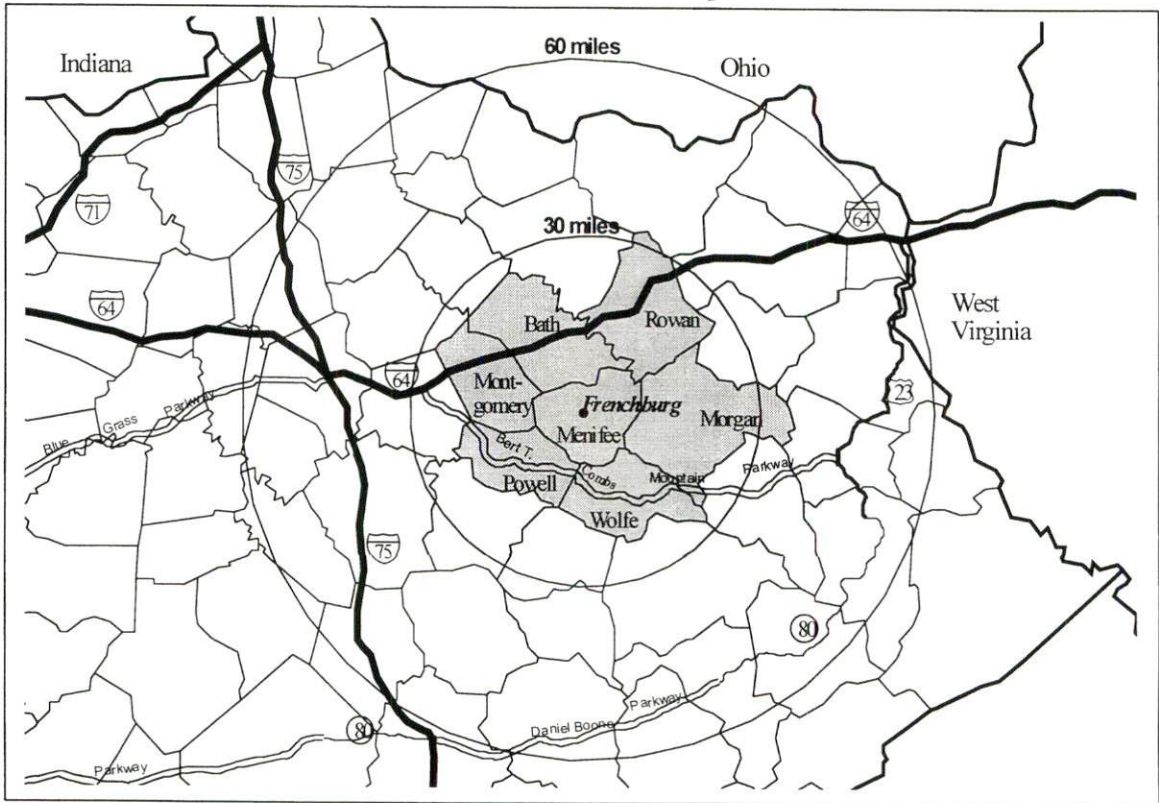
Indiana

60 miles

Ohio

75

71

30 miles

64

64

West Virginia

Bath

Rowan

64

Montgomery

23

Blue Grass Parkway

Frenchburg

Morgan

Menifee

Bert T.

Combs

Mountain

Parkway

Powell

Wolfe

75

80

80

Daniel Boone Parkway

Parkway